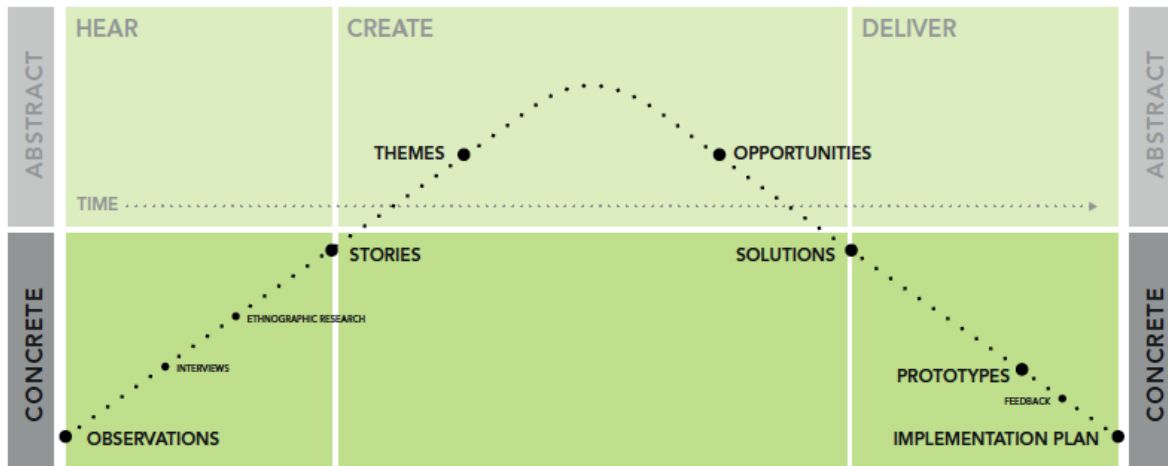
ABSTRACT

CONCRETE

HEAR

CREATE

DELIVER

ABSTRACT

CONCRETE

THEMES

OPPORTUNITIES

TIME

STORIES

SOLUTIONS

ETHNOGRAPHIC RESEARCH

INTERVIEWS

PROTOTYPES

FEEDBACK

OBSERVATIONS

IMPLEMENTATION PLAN